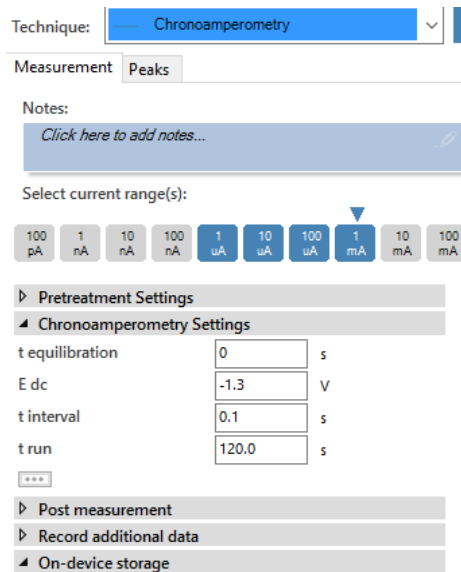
Technique: Chronoamperometry

Measurement Peaks

Notes:

Click here to add notes...

Select current range(s):

100 pA 1 nA 10 nA 100 nA 1 uA 10 uA 100 uA 1 mA 10 mA 100 mA

Pretreatment Settings

Chronoamperometry Settings

t equilibration 0 s

E dc -1.3 V

t interval 0.1 s

t run 120.0 s

...

Post measurement

Record additional data

On-device storage